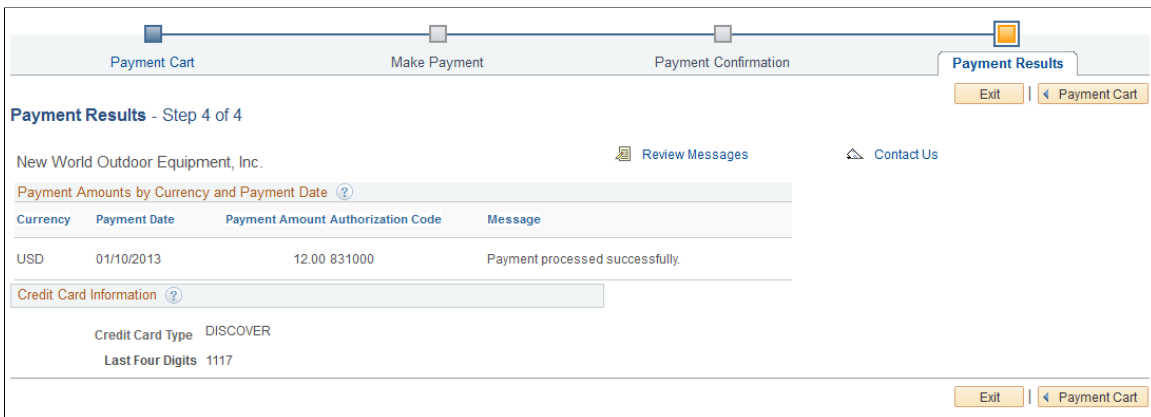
Payment Cart | Make Payment | Payment Confirmation | Payment Results

Exit | Payment Cart

Payment Results - Step 4 of 4

New World Outdoor Equipment, Inc.

Review Messages

Contact Us

Payment Amounts by Currency and Payment Date

| Currency | Payment Date | Payment Amount | Authorization Code | Message |
|---|---|---|---|---|
| USD | 01/10/2013 | 12.00 | 831000 | Payment processed successfully. |

Credit Card Information

Credit Card Type DISCOVER

Last Four Digits 1117

Exit | Payment Cart